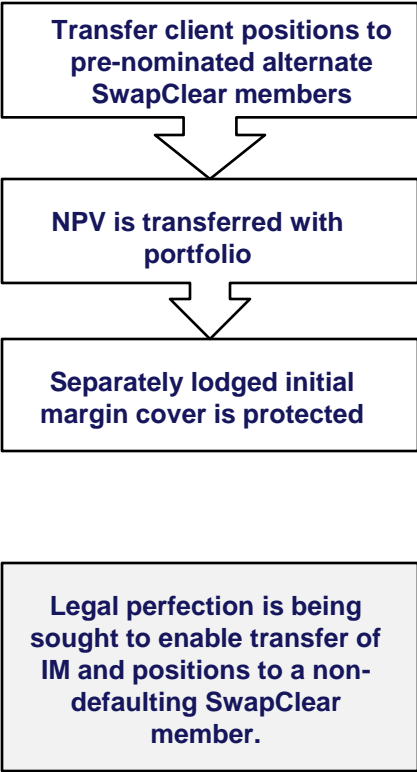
Transfer client positions to pre-nominated alternate SwapClear members

NPV is transferred with portfolio

Separately lodged initial margin cover is protected

Legal perfection is being sought to enable transfer of IM and positions to a non-defaulting SwapClear member.